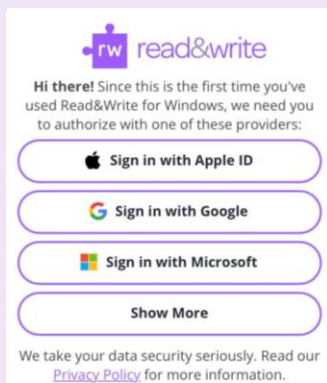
rw read&write

**Hi there!** Since this is the first time you've used Read&Write for Windows, we need you to authorize with one of these providers:

Sign in with Apple ID

G Sign in with Google

Sign in with Microsoft

Show More

We take your data security seriously. Read our Privacy Policy for more information.